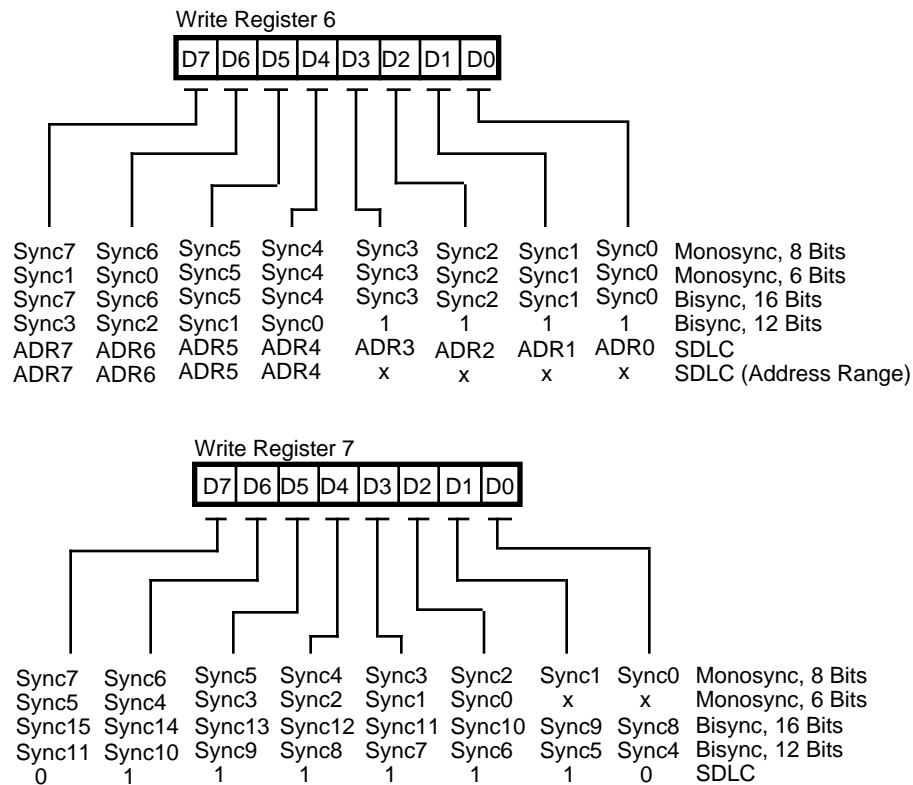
Write Register 6

| D7 | D6 | D5 | D4 | D3 | D2 | D1 | D0 |  |
|---|---|---|---|---|---|---|---|---|
| Sync7 | Sync6 | Sync5 | Sync4 | Sync3 | Sync2 | Sync1 | Sync0 | Monosync, 8 Bits |
| Sync1 | Sync0 | Sync5 | Sync4 | Sync3 | Sync2 | Sync1 | Sync0 | Monosync, 6 Bits |
| Sync7 | Sync6 | Sync5 | Sync4 | Sync3 | Sync2 | Sync1 | Sync0 | Bisync, 16 Bits |
| Sync3 | Sync2 | Sync1 | Sync0 | 1 | 1 | 1 | 1 | Bisync, 12 Bits |
| ADR7 | ADR6 | ADR5 | ADR4 | ADR3 | ADR2 | ADR1 | ADR0 | SDLC |
| ADR7 | ADR6 | ADR5 | ADR4 | x | x | x | x | SDLC (Address Range) |

Write Register 7

| D7 | D6 | D5 | D4 | D3 | D2 | D1 | D0 |  |
|---|---|---|---|---|---|---|---|---|
| Sync7 | Sync6 | Sync5 | Sync4 | Sync3 | Sync2 | Sync1 | Sync0 | Monosync, 8 Bits |
| Sync5 | Sync4 | Sync3 | Sync2 | Sync1 | Sync0 | x | x | Monosync, 6 Bits |
| Sync15 | Sync14 | Sync13 | Sync12 | Sync11 | Sync10 | Sync9 | Sync8 | Bisync, 16 Bits |
| Sync11 | Sync10 | Sync9 | Sync8 | Sync7 | Sync6 | Sync5 | Sync4 | Bisync, 12 Bits |
| 0 | 1 | 1 | 1 | 1 | 1 | 1 | 0 | SDLC |